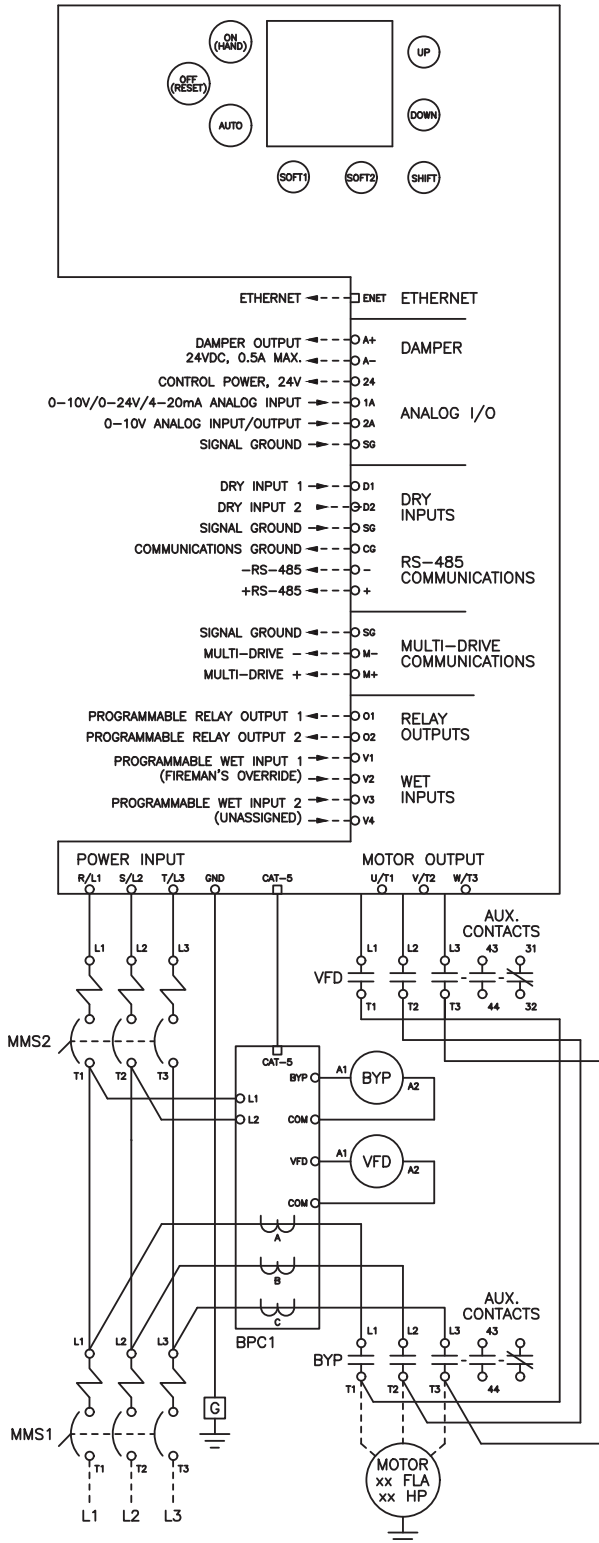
ON (HAND)
OFF (RESET)
AUTO
UP
DOWN
SOFT1
SOFT2
SHIFT

ETHERNET — ENET — ETHERNET

DAMPER OUTPUT — A+
24VDC, 0.5A MAX. — A−
DAMPER

CONTROL POWER, 24V — 24
0–10V/0–24V/4–20mA ANALOG INPUT — 1A
0–10V ANALOG INPUT/OUTPUT — 2A
SIGNAL GROUND — SG
ANALOG I/O

DRY INPUT 1 — D1
DRY INPUT 2 — D2
SIGNAL GROUND — SG
DRY INPUTS

COMMUNICATIONS GROUND — CG
−RS–485 — −
+RS–485 — +
RS–485 COMMUNICATIONS

SIGNAL GROUND — SG
MULTI–DRIVE − — M−
MULTI–DRIVE + — M+
MULTI–DRIVE COMMUNICATIONS

PROGRAMMABLE RELAY OUTPUT 1 — O1
PROGRAMMABLE RELAY OUTPUT 2 — O2
RELAY OUTPUTS

PROGRAMMABLE WET INPUT 1 — V1
(FIREMAN'S OVERRIDE) — V2
PROGRAMMABLE WET INPUT 2 — V3
(UNASSIGNED) — V4
WET INPUTS

POWER INPUT
R/L1 S/L2 T/L3 GND CAT–5
MOTOR OUTPUT
U/T1 V/T2 W/T3

L1 L2 L3
MMS2
T1 T2 T3

VFD
L1 L2 L3
T1 T2 T3
AUX. CONTACTS
43 44 31 32

CAT–5
BYP
L1
L2
COM
VFD
COM
A1 BYP A2
A1 VFD A2
A
B
C
BPC1

L1 L2 L3
MMS1
T1 T2 T3
L1 L2 L3
G

BYP
L1 L2 L3
T1 T2 T3
AUX. CONTACTS
43 44

MOTOR
xx FLA
xx HP